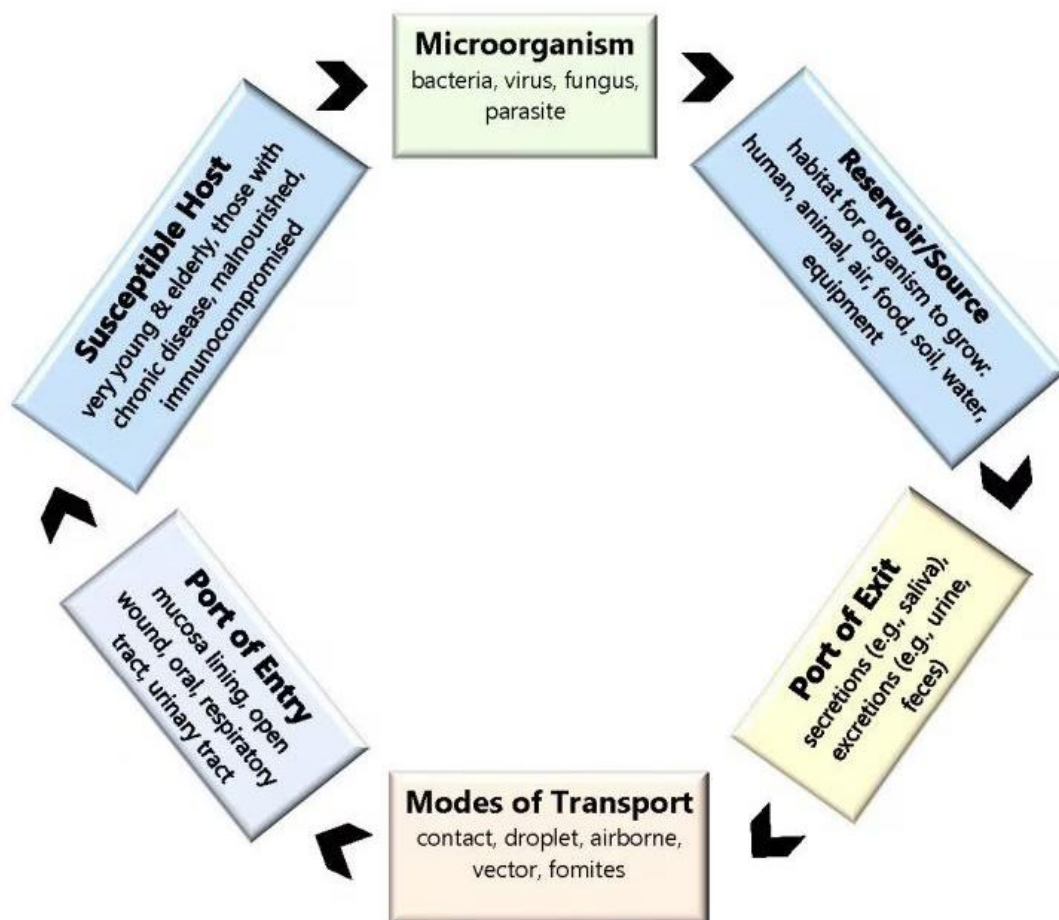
Microorganism
bacteria, virus, fungus, parasite

Reservoir/Source
habitat for organism to grow: human, animal, air, food, soil, water, equipment

Port of Exit
secretions (e.g., saliva), excretions (e.g., urine, feces)

Modes of Transport
contact, droplet, airborne, vector, fomites

Port of Entry
mucosa lining, open wound, oral, respiratory tract, urinary tract

Susceptible Host
very young & elderly, those with chronic disease, malnourished, immunocompromised